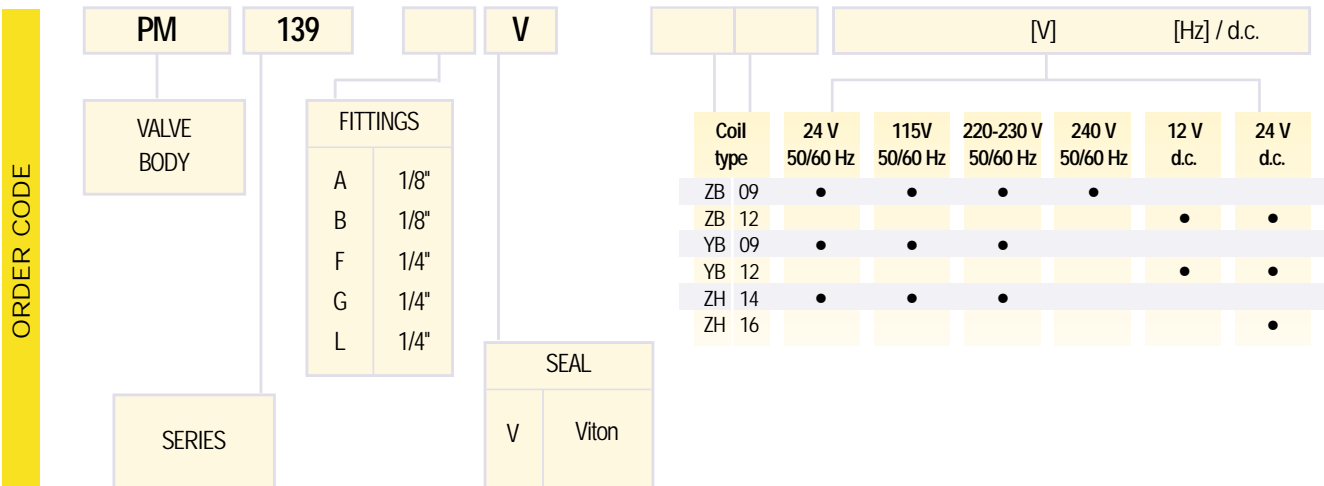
ORDER CODE

PM 139 V [V] [Hz] / d.c.

VALVE BODY

FITTINGS

| | |
|---|---|
| A | 1/8" |
| B | 1/8" |
| F | 1/4" |
| G | 1/4" |
| L | 1/4" |

SEAL

| | |
|---|---|
| V | Viton |

SERIES

| Coil type | 24 V 50/60 Hz | 115V 50/60 Hz | 220-230 V 50/60 Hz | 240 V 50/60 Hz | 12 V d.c. | 24 V d.c. |
|---|---|---|---|---|---|---|
| ZB 09 | ● | ● | ● | ● | | |
| ZB 12 | | | | | ● | ● |
| YB 09 | ● | ● | ● | | | |
| YB 12 | | | | | ● | ● |
| ZH 14 | ● | ● | ● | | | |
| ZH 16 | | | | | | ● |